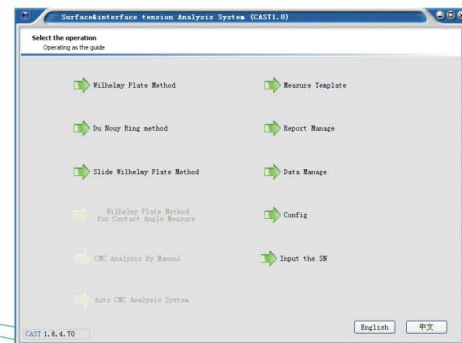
Surface&interface tension Analysis System (CAST1.0)

Select the operation
Operating as the guide

Wilhelmy Plate Method

Measure Template

Du Nouy Ring method

Report Manage

Slide Wilhelmy Plate Method

Data Manage

Wilhelmy Plate Method for Contact Angle Measure

Config

CMC Analysis By Manual

Input the SN

Auto CMC Analysis System

CAST 1.8.4.70

English

中文